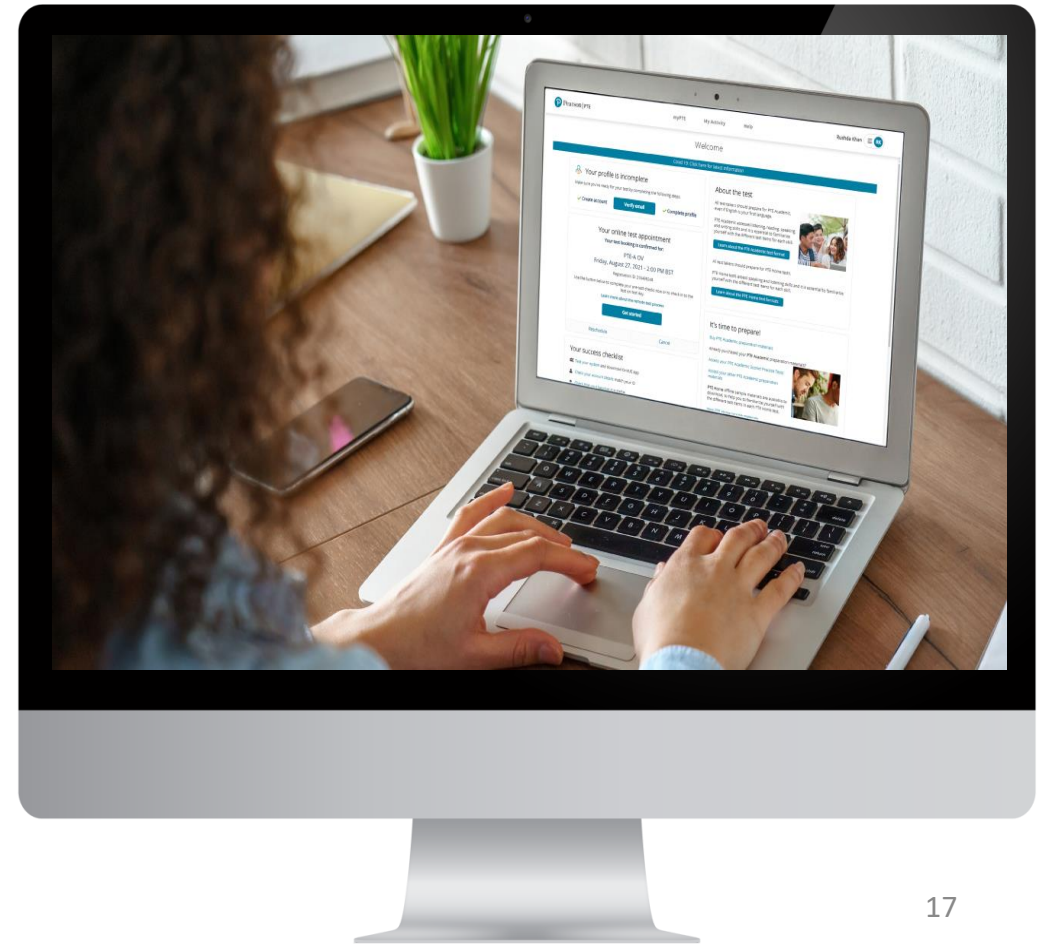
Pearson | PTE

myPTE

My Activity

Help

Rushda Khan

Welcome

Covid 19: Click here for latest information

Your profile is incomplete

Create account

Verify email

Complete profile

Your online test appointment

Your test booking is confirmed for:

PTE-A OV

Friday, August 27, 2021 – 2:00 PM BST

Get started

About the test

Learn about the PTE Academic test format

Learn about the PTE Home test formats

It's time to prepare!

Your success checklist

17